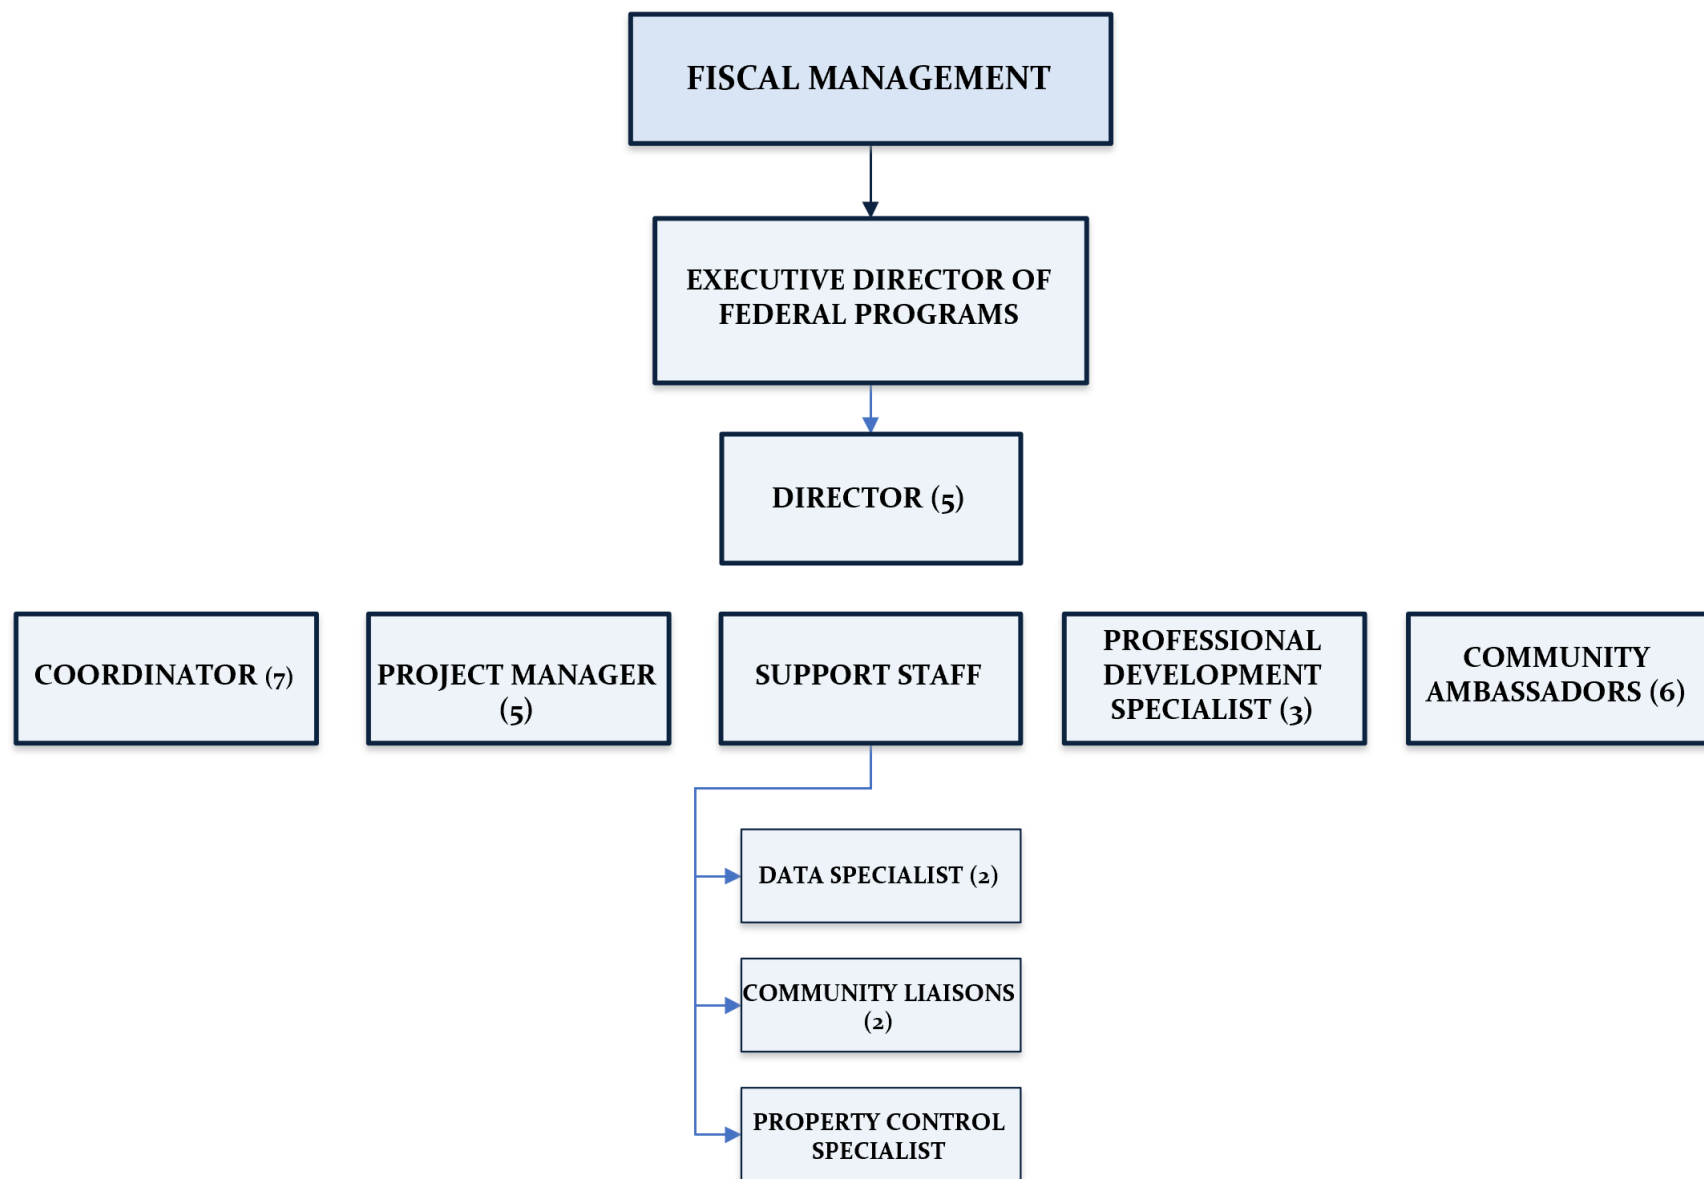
FISCAL MANAGEMENT

EXECUTIVE DIRECTOR OF FEDERAL PROGRAMS

DIRECTOR (5)

COORDINATOR (7)

PROJECT MANAGER (5)

SUPPORT STAFF

PROFESSIONAL DEVELOPMENT SPECIALIST (3)

COMMUNITY AMBASSADORS (6)

DATA SPECIALIST (2)

COMMUNITY LIAISONS (2)

PROPERTY CONTROL SPECIALIST